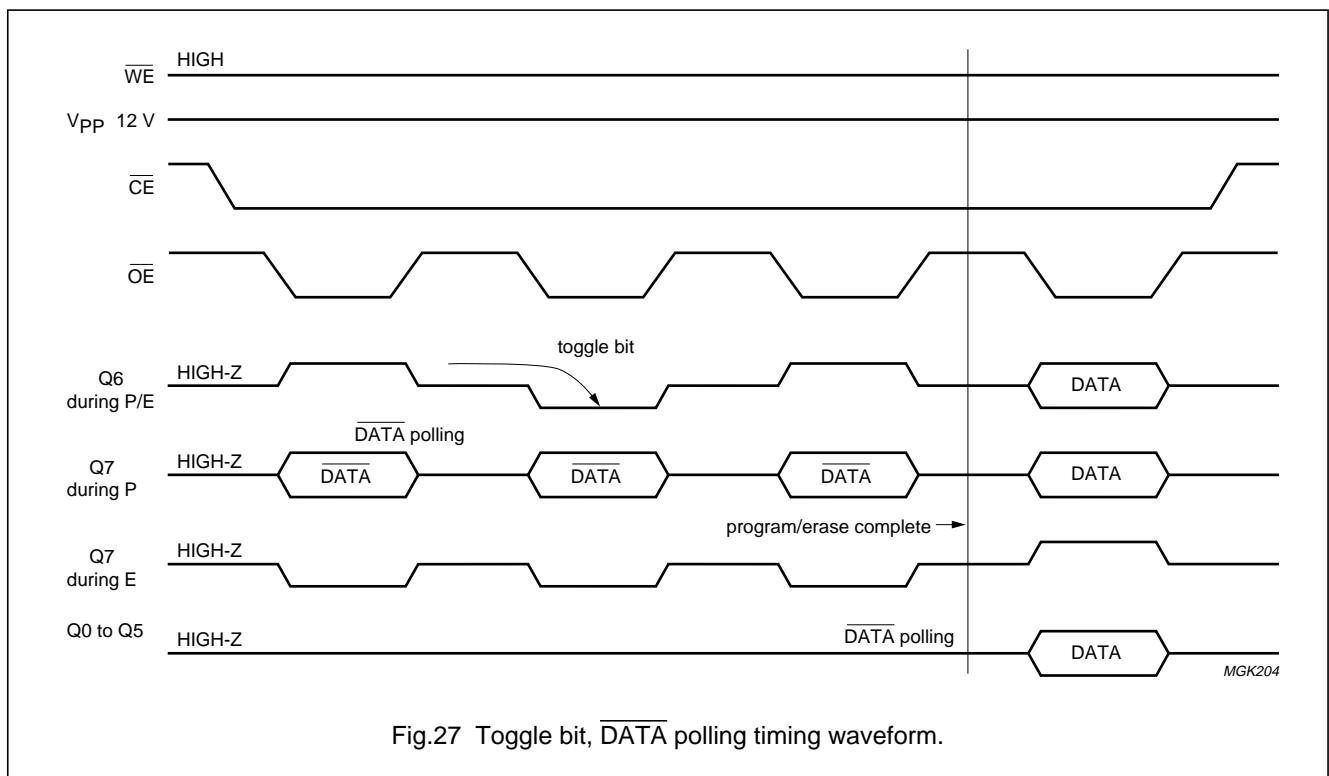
$\overline{WE}$ HIGH

$V_{PP}$ 12 V

$\overline{CE}$

$\overline{OE}$

toggle bit

Q6 during P/E HIGH-Z

DATA

$\overline{DATA}$ polling

Q7 during P HIGH-Z

$\overline{DATA}$

$\overline{DATA}$

$\overline{DATA}$

DATA

program/erase complete

Q7 during E HIGH-Z

Q0 to Q5 HIGH-Z

$\overline{DATA}$ polling

DATA

MGK204

Fig.27 Toggle bit, $\overline{DATA}$ polling timing waveform.